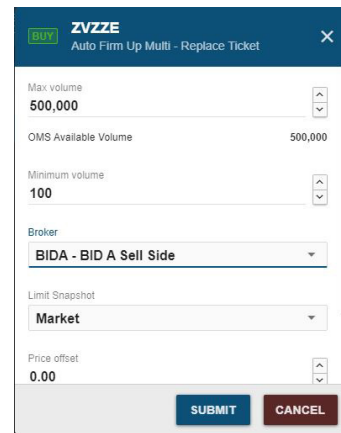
BUY ZVZZE
Auto Firm Up Multi - Replace Ticket

Max volume
500,000

OMS Available Volume 500,000

Minimum volume
100

Broker
BIDA - BID A Sell Side

Limit Snapshot
Market

Price offset
0.00

SUBMIT CANCEL